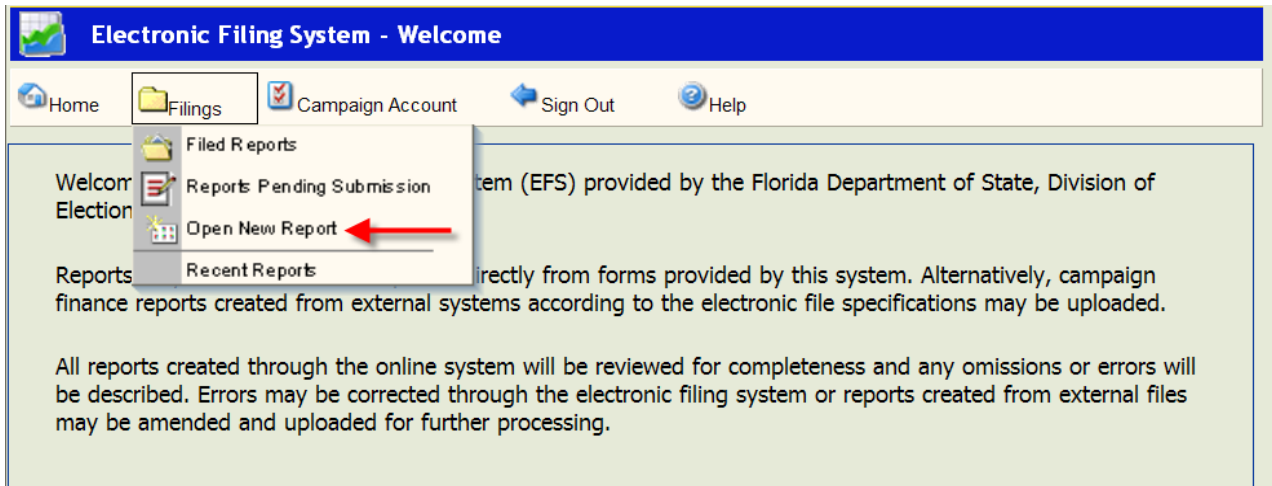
Electronic Filing System - Welcome

Home Filings Campaign Account Sign Out Help

Filed Reports
Reports Pending Submission
Open New Report
Recent Reports

Welcom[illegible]tem (EFS) provided by the Florida Department of State, Division of Election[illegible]

Reports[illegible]irectly from forms provided by this system. Alternatively, campaign finance reports created from external systems according to the electronic file specifications may be uploaded.

All reports created through the online system will be reviewed for completeness and any omissions or errors will be described. Errors may be corrected through the electronic filing system or reports created from external files may be amended and uploaded for further processing.